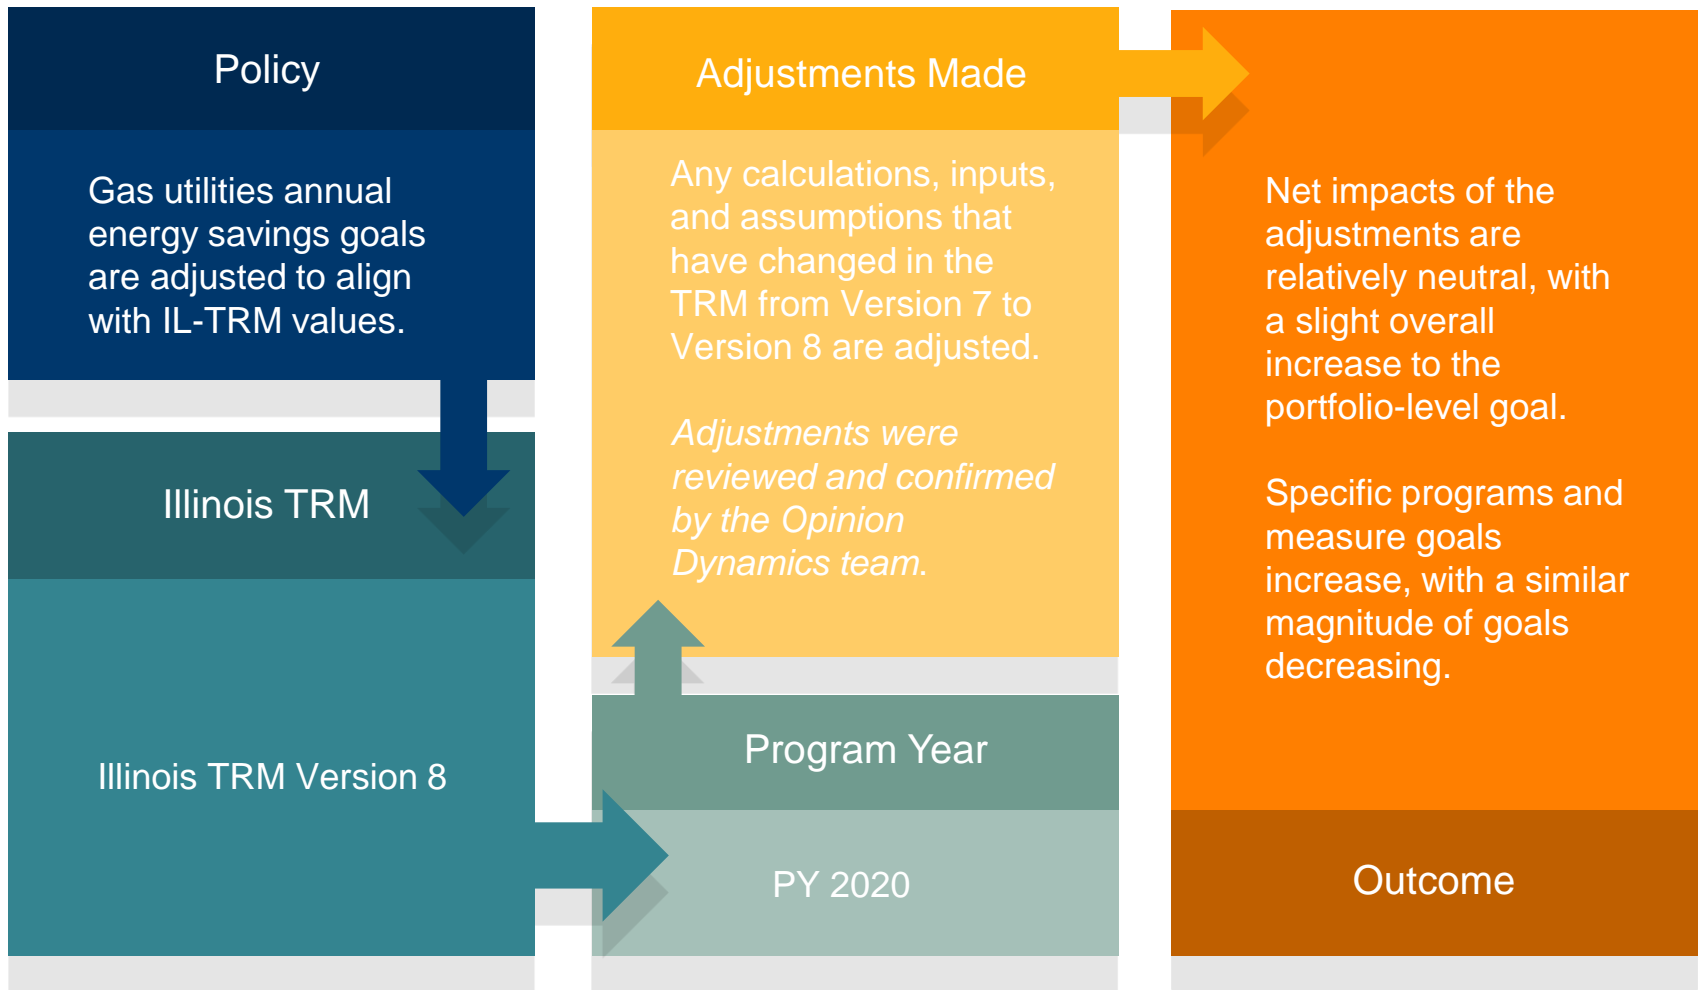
Policy

Gas utilities annual energy savings goals are adjusted to align with IL-TRM values.

Illinois TRM

Illinois TRM Version 8

Adjustments Made

Any calculations, inputs, and assumptions that have changed in the TRM from Version 7 to Version 8 are adjusted.

*Adjustments were reviewed and confirmed by the Opinion Dynamics team.*

Program Year

PY 2020

Net impacts of the adjustments are relatively neutral, with a slight overall increase to the portfolio-level goal.

Specific programs and measure goals increase, with a similar magnitude of goals decreasing.

Outcome